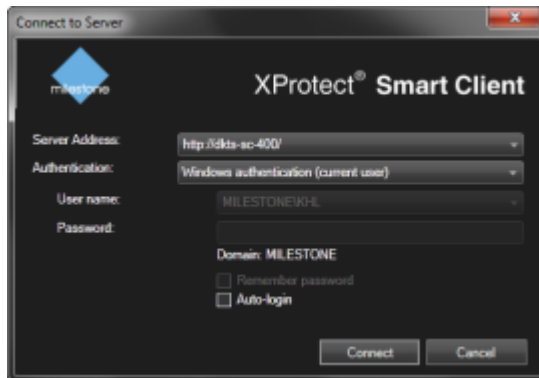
Connect to Server

milestone

XProtect® Smart Client

Server Address: http://dkts-sc-400/

Authentication: Windows authentication (current user)

User name: MILESTONE\KHL

Password:

Domain: MILESTONE

Remember password

Auto-login

Connect

Cancel